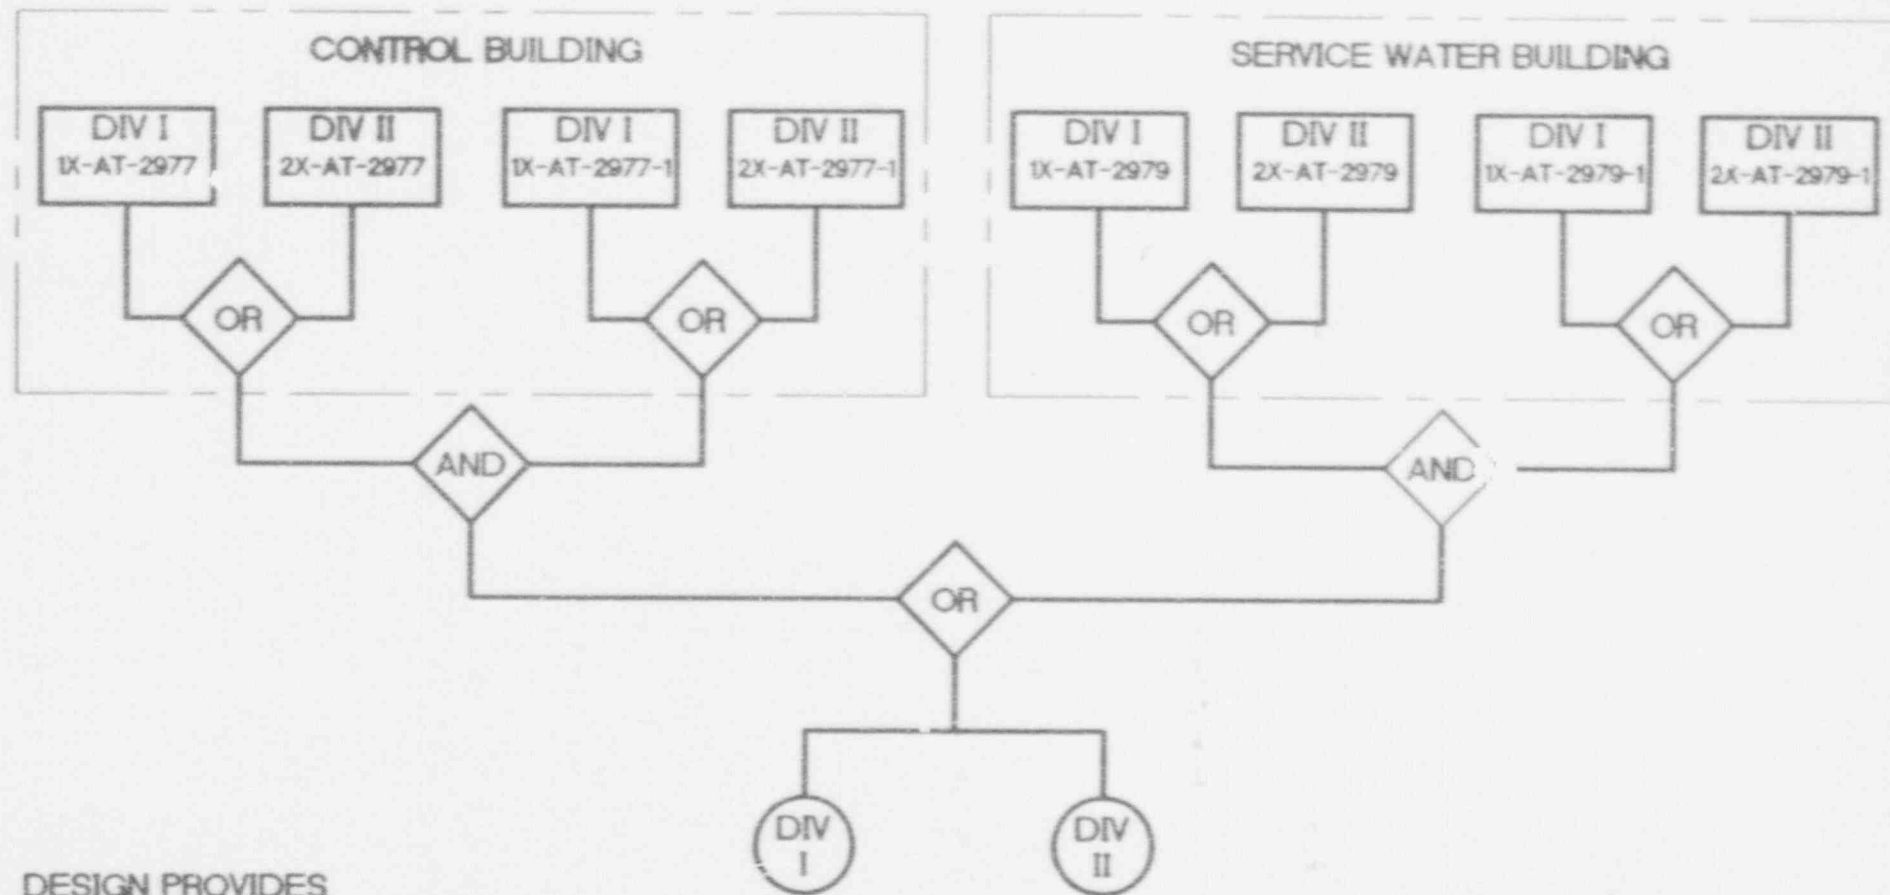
CONTROL BUILDING

DIV I
1X-AT-2977

DIV II
2X-AT-2977

DIV I
1X-AT-2977-1

DIV II
2X-AT-2977-1

OR

OR

SERVICE WATER BUILDING

DIV I
1X-AT-2979

DIV II
2X-AT-2979

DIV I
1X-AT-2979-1

DIV II
2X-AT-2979-1

OR

OR

AND

AND

OR

DIV
I

DIV
II

DESIGN PROVIDES